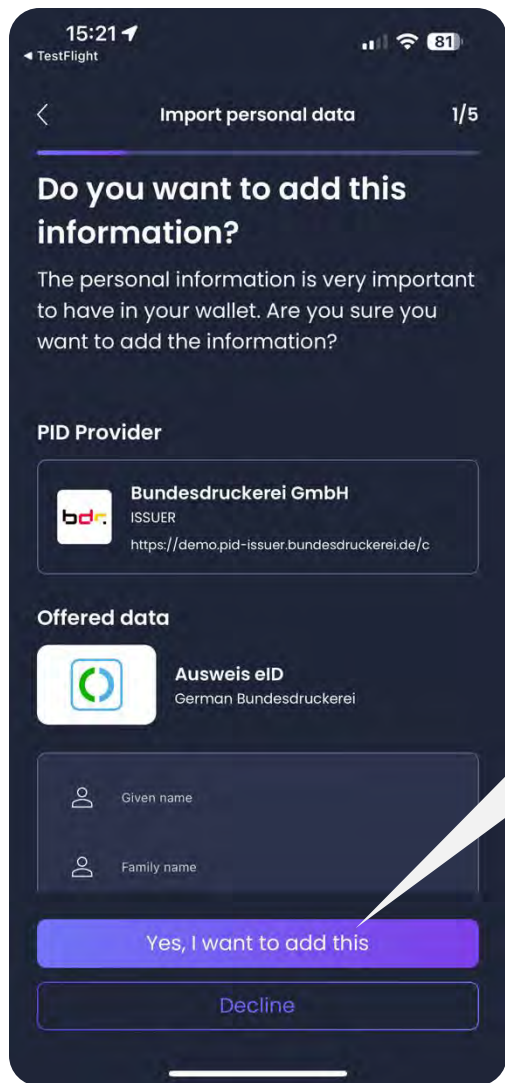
15:21
◂ TestFlight
81

Import personal data
1/5

Do you want to add this information?

The personal information is very important to have in your wallet. Are you sure you want to add the information?

PID Provider

bdr.
Bundesdruckerei GmbH
ISSUER
https://demo.pid-issuer.bundesdruckerei.de/c

Offered data

Ausweis eID
German Bundesdruckerei

Given name

Family name

Yes, I want to add this

Decline